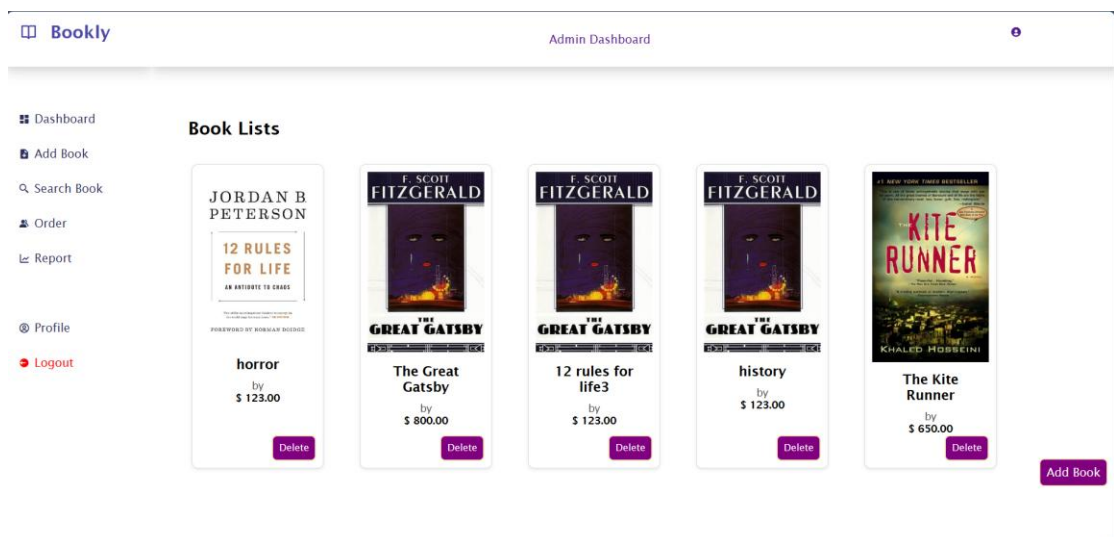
Bookly

Admin Dashboard

Dashboard
Add Book
Search Book
Order
Report

Profile
Logout

Book Lists

JORDAN B PETERSON
12 RULES FOR LIFE
AN ANTIDOTE TO CHAOS
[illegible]
FOREWORD BY NORMAN DOIDGE
horror
by
$ 123.00
Delete

F. SCOTT FITZGERALD
THE GREAT GATSBY
The Great Gatsby
by
$ 800.00
Delete

F. SCOTT FITZGERALD
THE GREAT GATSBY
12 rules for life3
by
$ 123.00
Delete

F. SCOTT FITZGERALD
THE GREAT GATSBY
history
by
$ 123.00
Delete

#1 NEW YORK TIMES BESTSELLER
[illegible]
THE KITE RUNNER
KHALED HOSSEINI
The Kite Runner
by
$ 650.00
Delete

Add Book